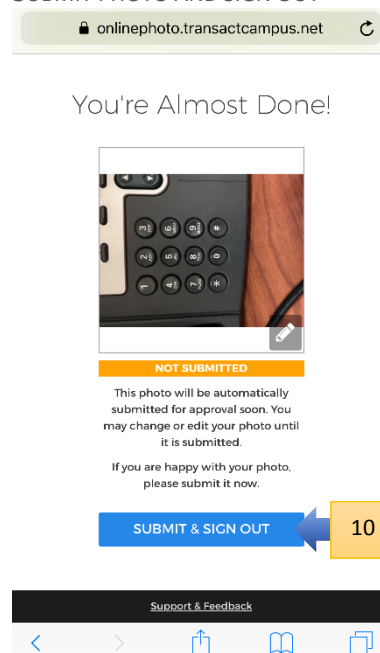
onlinephoto.transactcampus.net

You're Almost Done!

NOT SUBMITTED

This photo will be automatically submitted for approval soon. You may change or edit your photo until it is submitted.

If you are happy with your photo, please submit it now.

SUBMIT & SIGN OUT

10

Support & Feedback